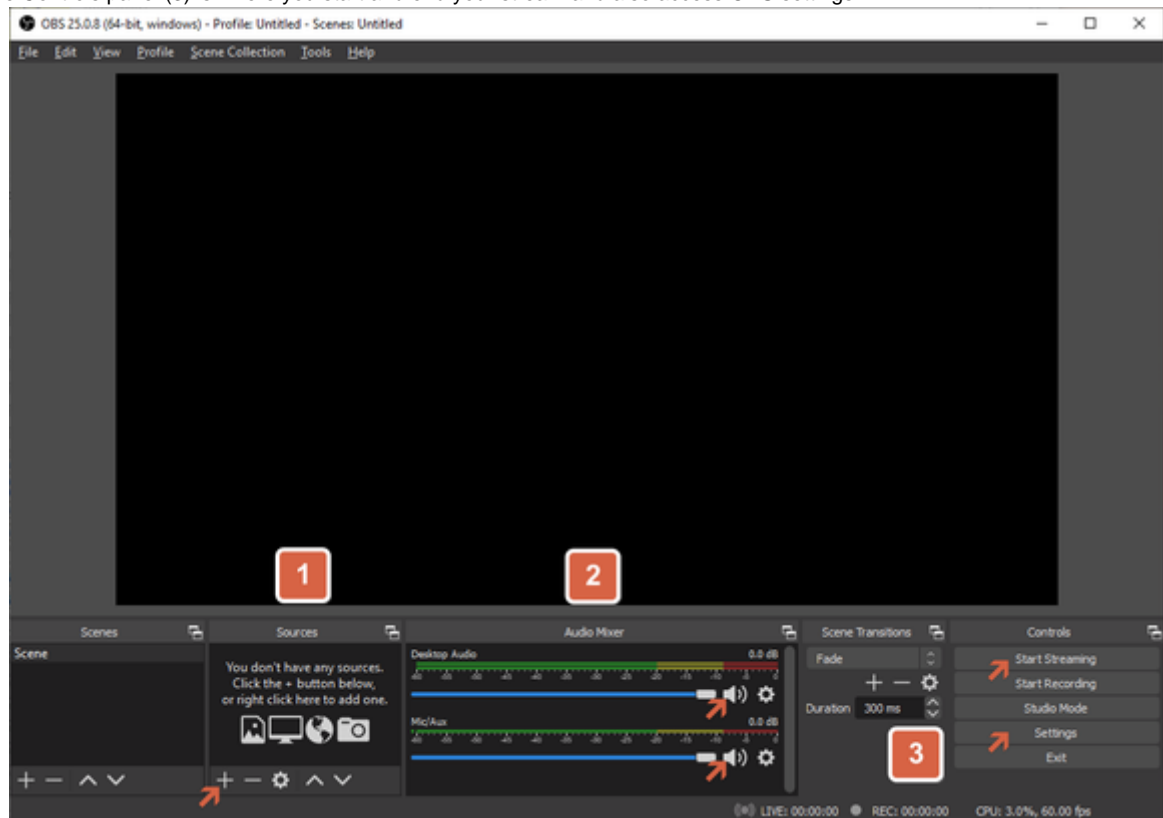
OBS 25.0.8 (64-bit, windows) - Profile: Untitled - Scenes: Untitled

File Edit View Profile Scene Collection Tools Help

1

2

Scenes

Scene

Sources

You don't have any sources. Click the + button below, or right click here to add one.

Audio Mixer

Desktop Audio

0.0 dB

Mic/Aux

0.0 dB

Scene Transitions

Fade

Duration 300 ms

Controls

Start Streaming

Start Recording

Studio Mode

Settings

Exit

3

LIVE: 00:00:00 REC: 00:00:00 CPU: 3.0%, 60.00 fps